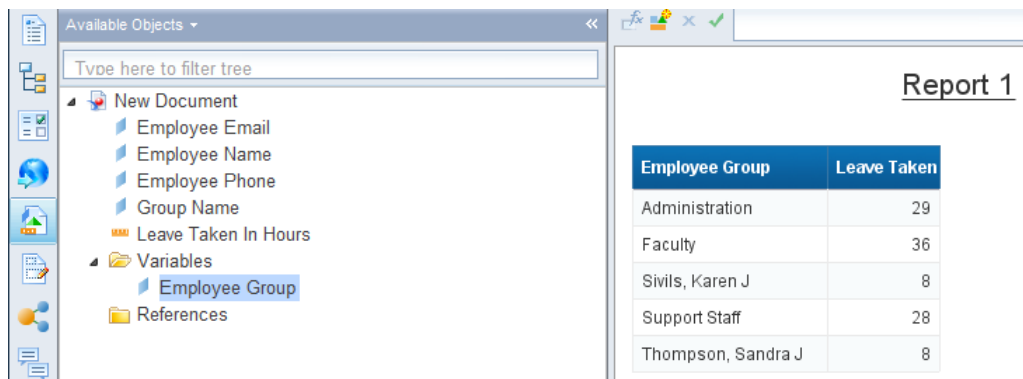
Available Objects ▾

Type here to filter tree

New Document
Employee Email
Employee Name
Employee Phone
Group Name
Leave Taken In Hours
Variables
Employee Group
References

Report 1

| Employee Group | Leave Taken |
|---|---|
| Administration | 29 |
| Faculty | 36 |
| Sivils, Karen J | 8 |
| Support Staff | 28 |
| Thompson, Sandra J | 8 |